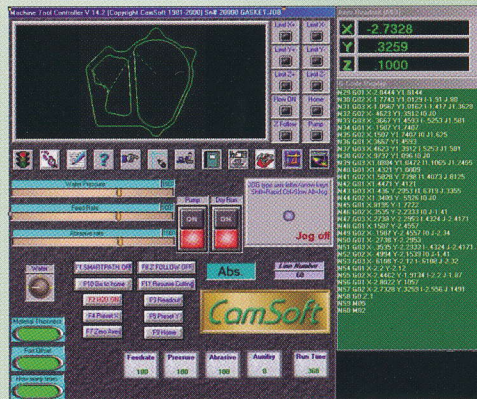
Machine Tool Controller V 14.2 [Copyright CamSoft 1981-2000] S# 20000 GASKET.JOB

Limit X+
Limit X-
Limit Y+
Limit Y-
Limit Z+
Limit Z-
Flow ON
Home
Z Follow

Water Pressure
Feed Rate
Abrasive rate

Pump
Dry Run
ON

JOG keys use Arrow/Home keys
Shift=Rapid Ctrl=Slow Alt=Jog

Jog off

Water

F1 SMARTPATH OFF
F8 Z FOLLOW OFF
F10 Go to home
F11 Resume Cutting
F2 H2O ON
F3 Readout
F4 Preset X
F5 Preset Y
F7 Zero Axes
F9 Home

Abs.

Line Number
68

CamSoft

Material Thickness
Feed Offset
How many times

Feedrate
100
Pressure
100
Abrasive
100
Auxiliary
0
Run Time
:368

Axis Readout [INS]
X -2.7328
Y .3259
Z .1000

G Code Program
N28 G01 X-2.8444 Y1.5814
N29 G02 X-2.7743 Y1.0129 I-1.51 J-.98
N31 G03 X-1.0567 Y1.0163 I1.417 J1.3628
N32 G02 X-.4623 Y1.3512 I0 J0
N33 G03 X-.3667 Y1.4593 I-1.5253 J1.501
N34 G01 X-.1507 Y1.7407
N35 G03 X-.1507 Y1.7407 I0 J1.625
N36 G01 X-.3667 Y1.4593
N37 G03 X-.4623 Y1.3512 I-1.5253 J1.501
N38 G02 X-.9737 Y1.0961 I0 J0
N39 G03 X-1.0894 Y1.0472 I1.1051 J1.2455
N40 G01 X-1.4321 Y1.0689
N41 G02 X-1.5826 Y.7298 I1.4073 J.8125
N42 G01 X-1.4473 Y.4121
N43 G02 X-3.436 Y.2951 I1.6319 J-.3355
N44 G01 X-3.3499 Y-.5926 I0 J0
N45 G01 X-3.3735 Y-.7722
N46 G02 X-.3535 Y-2.2333 I0 J-1.41
N47 G03 X-.3535 Y-2.2951 I-.4324 J-2.4171
N48 G02 X-1.4994 Y-1.1539 I0 J-1.41
N49 G01 X-1.1507 Y-.4557
N50 G02 X-.1507 Y-.4557 I0 J-2.34
N51 G01 X-.2738 Y-.2953
N52 G03 X-.3535 Y-2.2333 I-.4324 J-2.4171
N53 G02 X-.4442 Y-1.9174 I-2.2 J-1.87
N54 G01 X-2.2 Y-2.12
N55 G02 X-.4442 Y-1.9174 I-2.2 J-1.87
N56 G01 X-2.8022 Y.1057
N57 G02 X-2.7328 Y.3259 I-2.356 J.1491
N58 G0 Z.1
N59 M05
N60 M02